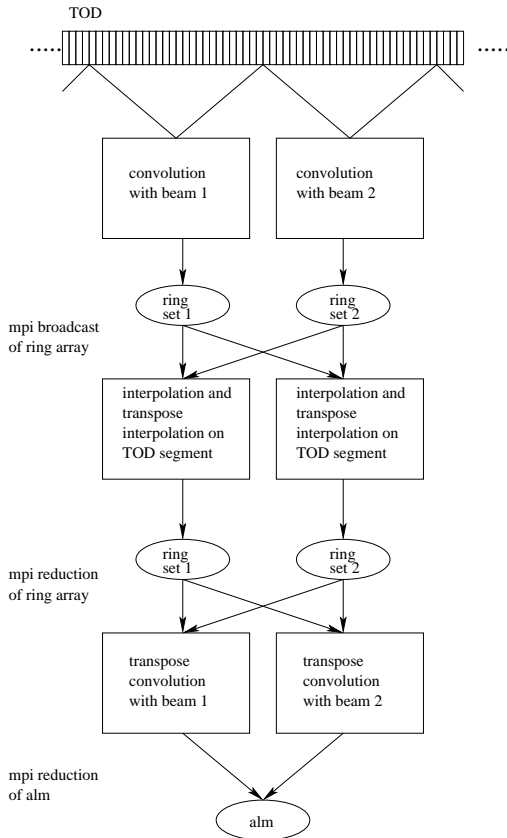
TOD

convolution with beam 1

convolution with beam 2

ring set 1

ring set 2

mpi broadcast of ring array

interpolation and transpose interpolation on TOD segment

interpolation and transpose interpolation on TOD segment

ring set 1

ring set 2

mpi reduction of ring array

transpose convolution with beam 1

transpose convolution with beam 2

mpi reduction of alm

alm